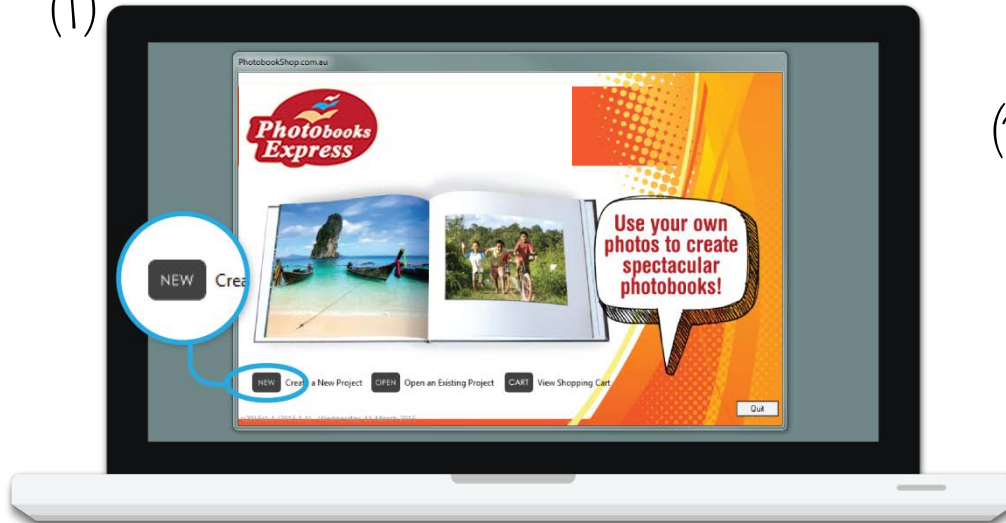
(1)

PhotobookShop.com.au

Photobooks Express

Use your own photos to create spectacular photobooks!

NEW Crea

NEW Create a New Project OPEN Open an Existing Project CART View Shopping Cart

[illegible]

Quit

(2